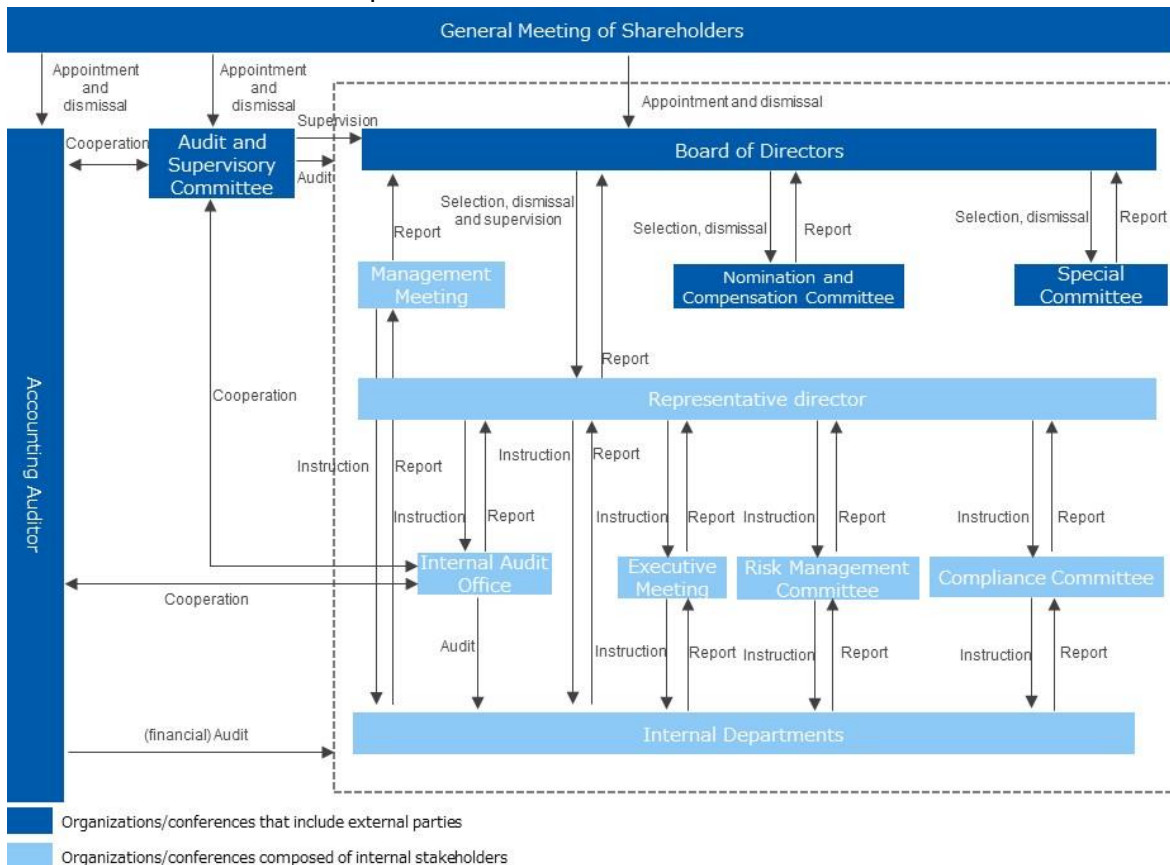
General Meeting of Shareholders

Appointment and dismissal

Appointment and dismissal

Appointment and dismissal

Accounting Auditor

Cooperation

Audit and Supervisory Committee

Supervision

Audit

Board of Directors

Selection, dismissal and supervision

Report

Report

Selection, dismissal

Report

Selection, dismissal

Report

Management Meeting

Nomination and Compensation Committee

Special Committee

Report

Cooperation

Representative director

Instruction

Report

Instruction

Report

Instruction

Report

Instruction

Report

Instruction

Report

Instruction

Report

Instruction

Report

Internal Audit Office

Executive Meeting

Risk Management Committee

Compliance Committee

Cooperation

Audit

Instruction

Report

Instruction

Report

Instruction

Report

(financial) Audit

Internal Departments

Organizations/conferences that include external parties

Organizations/conferences composed of internal stakeholders